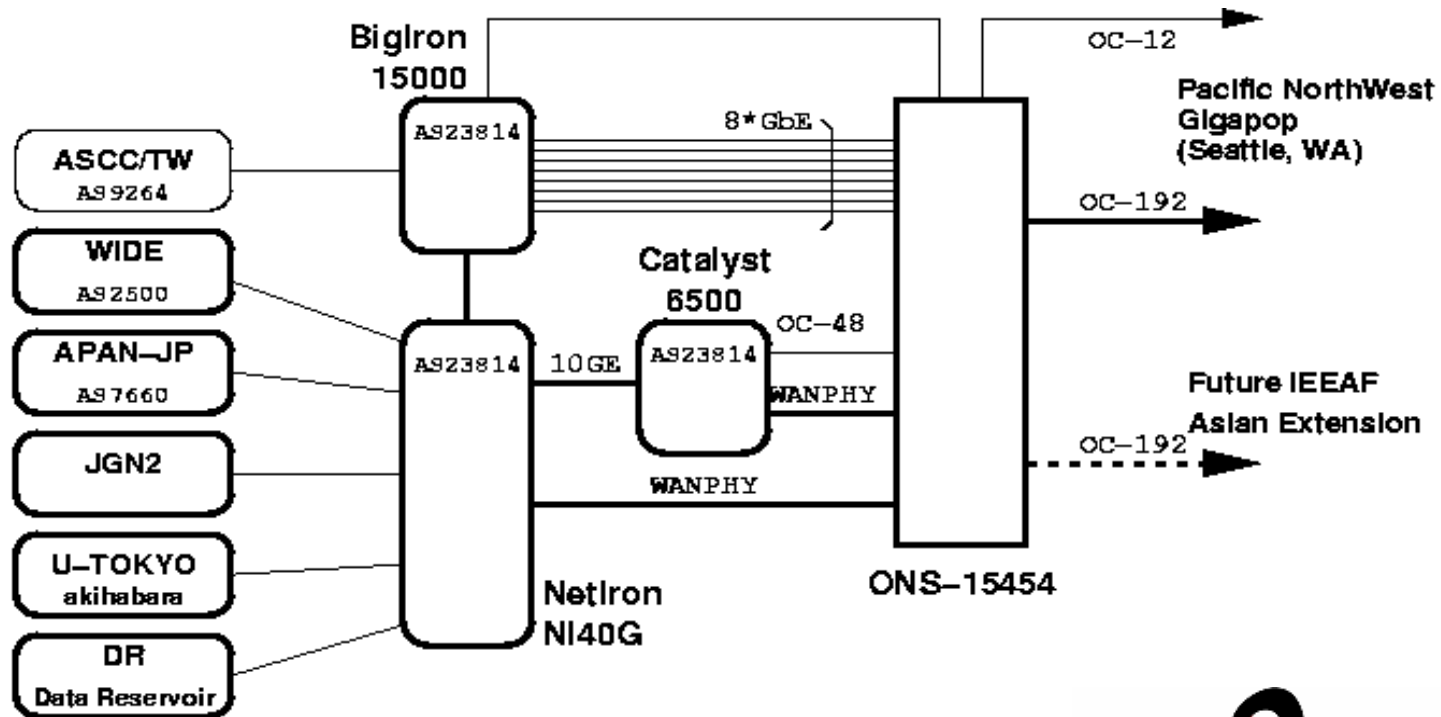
BigIron
15000

AS23814

ASCC/TW
AS9264

WIDE
AS2500

APAN-JP
AS7660

JGN2

U-TOKYO
akihabara

DR
Data Reservoir

AS23814

NetIron
NI40G

8*GbE

Catalyst
6500

AS23814

10GE

OC-48

WANPHY

WANPHY

ONS-15454

OC-12

Pacific NorthWest
Gigapop
(Seattle, WA)

OC-192

Future IEEAF
Asian Extension

OC-192